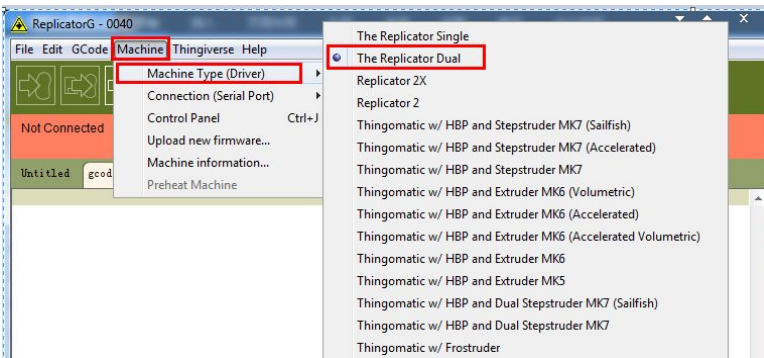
ReplicatorG - 0040

File Edit GCode Machine Thingiverse Help

Not Connected

Untitled gcod

Machine Type (Driver)
Connection (Serial Port)
Control Panel Ctrl+J
Upload new firmware...
Machine information...
Preheat Machine

The Replicator Single
The Replicator Dual
Replicator 2X
Replicator 2
Thingomatic w/ HBP and Stepstruder MK7 (Sailfish)
Thingomatic w/ HBP and Stepstruder MK7 (Accelerated)
Thingomatic w/ HBP and Stepstruder MK7
Thingomatic w/ HBP and Extruder MK6 (Volumetric)
Thingomatic w/ HBP and Extruder MK6 (Accelerated)
Thingomatic w/ HBP and Extruder MK6 (Accelerated Volumetric)
Thingomatic w/ HBP and Extruder MK6
Thingomatic w/ HBP and Extruder MK5
Thingomatic w/ HBP and Dual Stepstruder MK7 (Sailfish)
Thingomatic w/ HBP and Dual Stepstruder MK7
Thingomatic w/ Frostruder